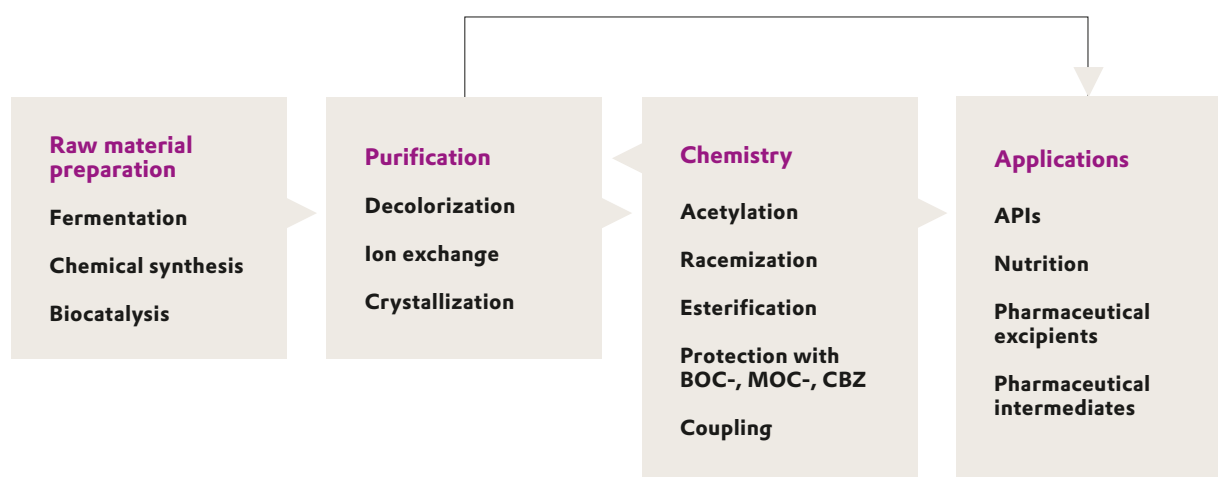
Raw material preparation

Fermentation

Chemical synthesis

Biocatalysis

Purification

Decolorization

Ion exchange

Crystallization

Chemistry

Acetylation

Racemization

Esterification

Protection with BOC-, MOC-, CBZ

Coupling

Applications

APIs

Nutrition

Pharmaceutical excipients

Pharmaceutical intermediates